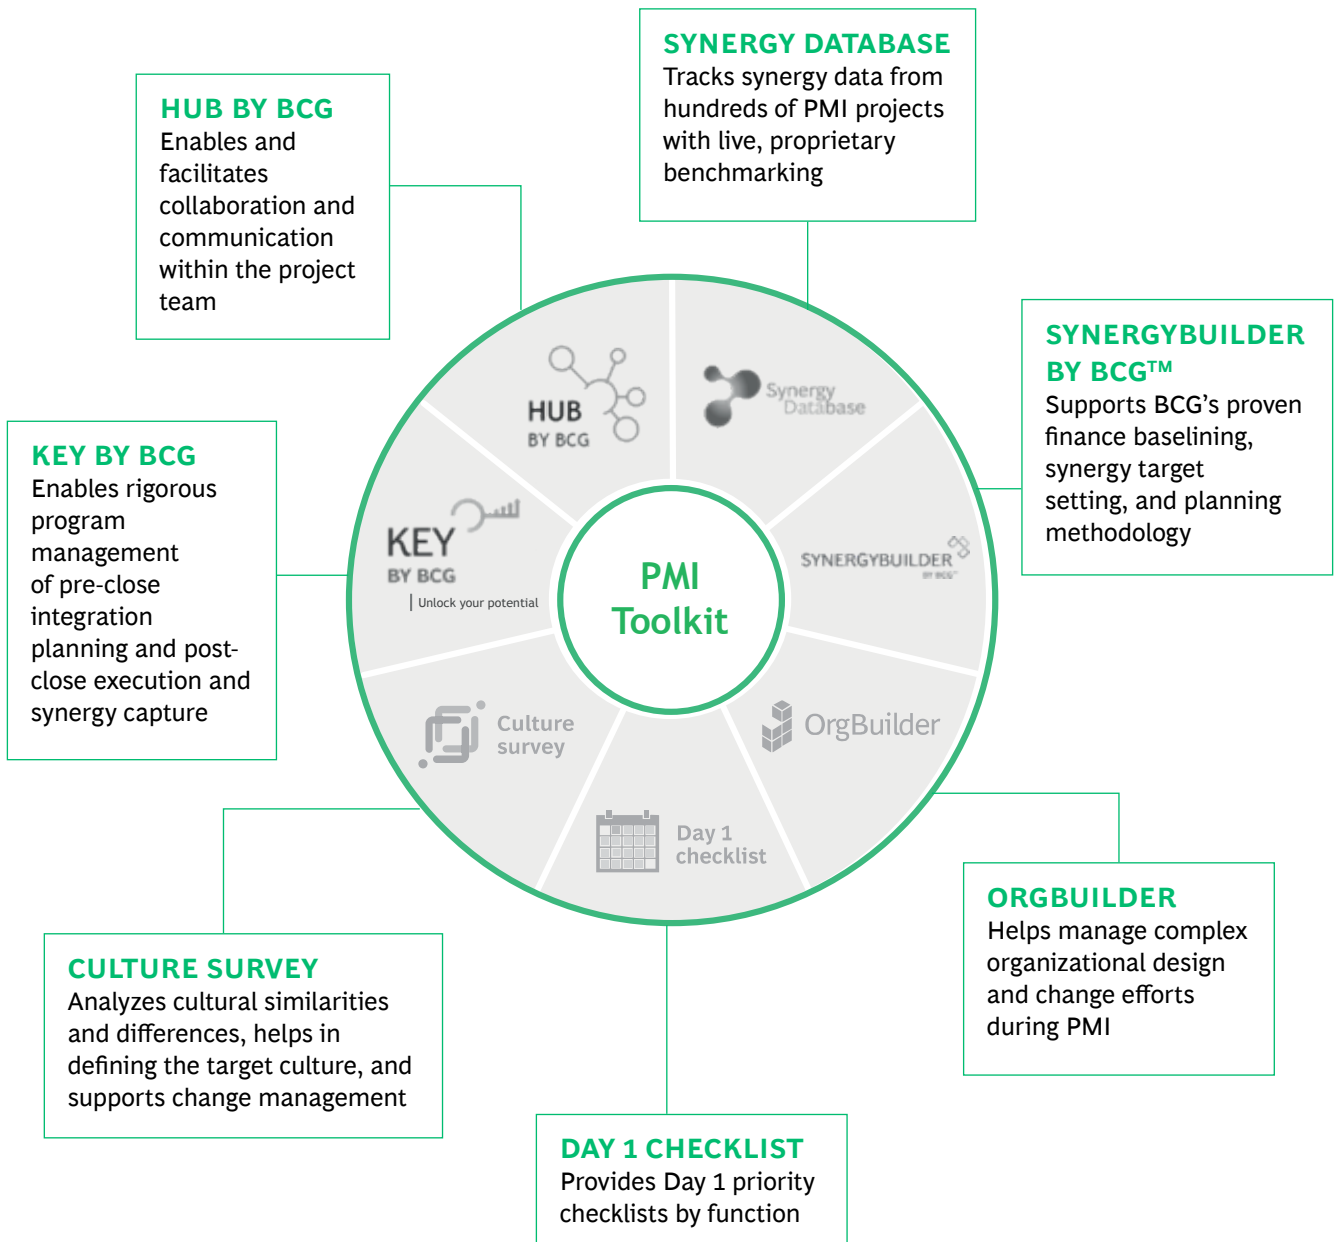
SYNERGY DATABASE
Tracks synergy data from hundreds of PMI projects with live, proprietary benchmarking

HUB BY BCG
Enables and facilitates collaboration and communication within the project team

SYNERGYBUILDER BY BCG™
Supports BCG's proven finance baselining, synergy target setting, and planning methodology

KEY BY BCG
Enables rigorous program management of pre-close integration planning and post-close execution and synergy capture

HUB BY BCG

Synergy Database

KEY BY BCG
Unlock your potential

PMI Toolkit

SYNERGYBUILDER BY BCG

Culture survey

OrgBuilder

Day 1 checklist

ORGBUILDER
Helps manage complex organizational design and change efforts during PMI

CULTURE SURVEY
Analyzes cultural similarities and differences, helps in defining the target culture, and supports change management

DAY 1 CHECKLIST
Provides Day 1 priority checklists by function